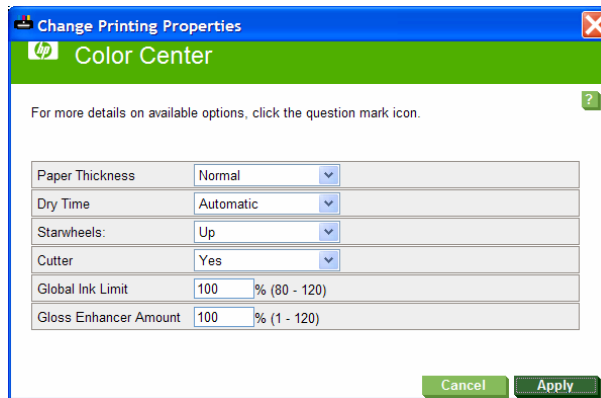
Change Printing Properties

Color Center

For more details on available options, click the question mark icon.

?

| | |
|---|---|
| Paper Thickness | Normal |
| Dry Time | Automatic |
| Starwheels: | Up |
| Cutter | Yes |
| Global Ink Limit | 100 % (80 - 120) |
| Gloss Enhancer Amount | 100 % (1 - 120) |

Cancel Apply